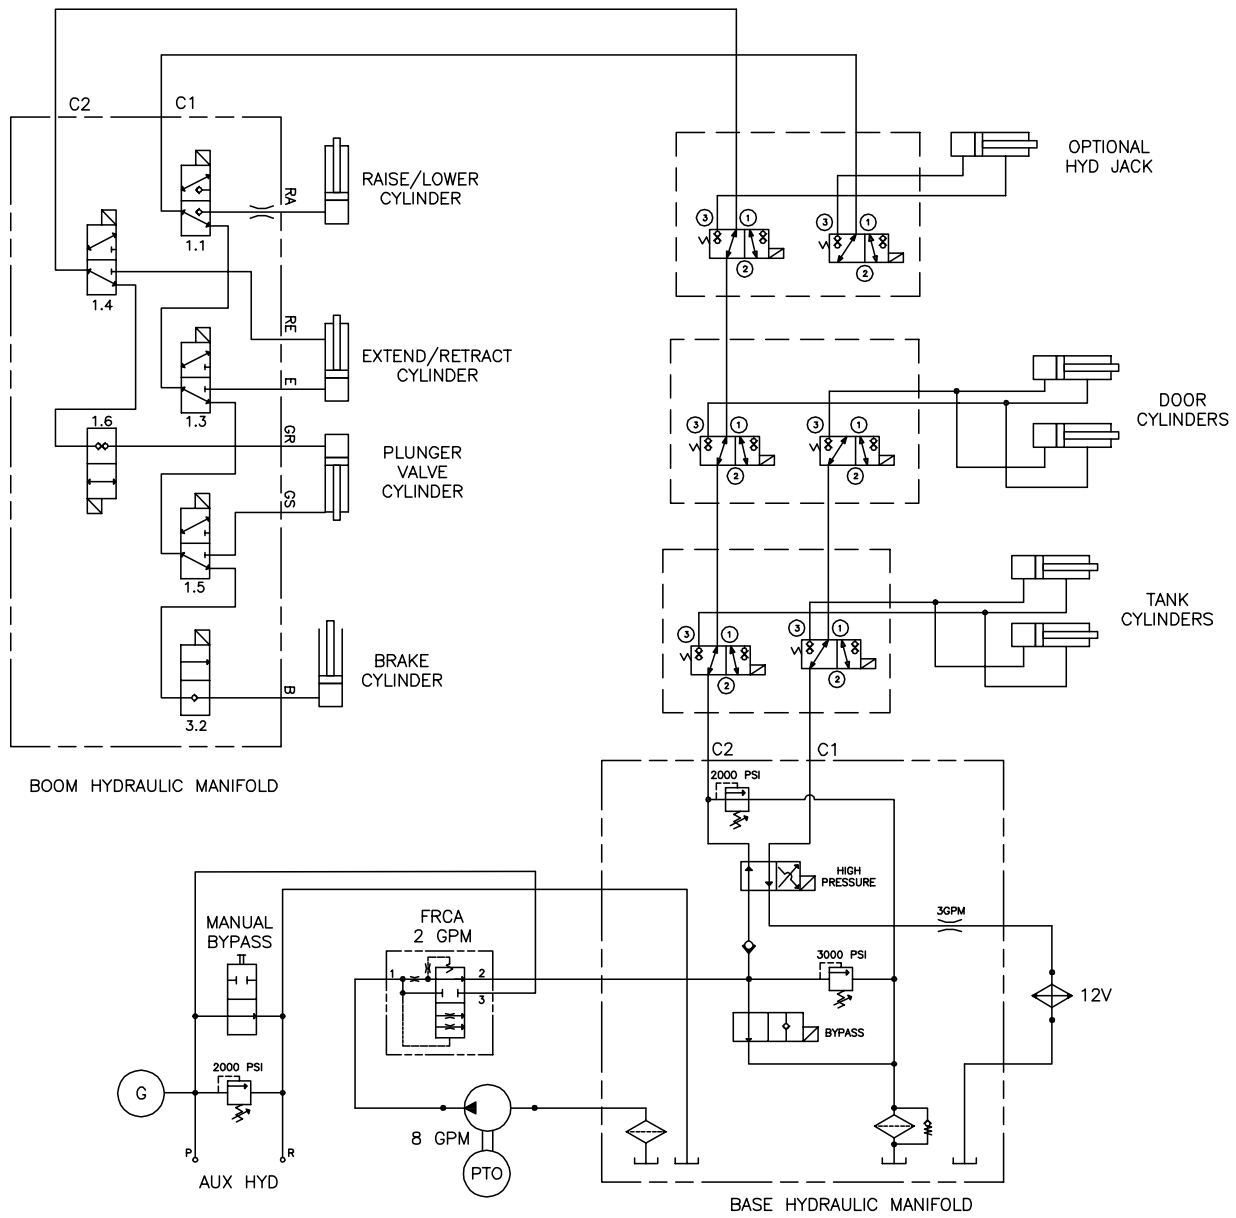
C2
C1
RA
RAISE/LOWER CYLINDER
1.1
1.4
RE
EXTEND/RETRACT CYLINDER
E
1.3
1.6
GR
PLUNGER VALVE CYLINDER
GS
1.5
BRAKE CYLINDER
B
3.2
BOOM HYDRAULIC MANIFOLD

OPTIONAL HYD JACK
3
1
2
3
1
2

DOOR CYLINDERS
3
1
2
3
1
2

TANK CYLINDERS
3
1
2
3
1
2

C2
C1
2000 PSI
HIGH PRESSURE
3GPM
3000 PSI
12V
BYPASS

MANUAL BYPASS
FRCA
2 GPM
1
2
3
2000 PSI
G
P
R
AUX HYD
8 GPM
PTO
BASE HYDRAULIC MANIFOLD